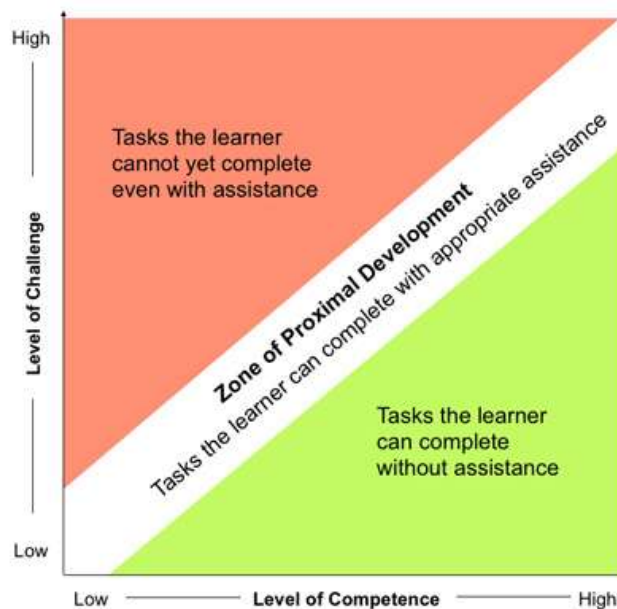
High

Level of Challenge

Low

Tasks the learner cannot yet complete even with assistance

Zone of Proximal Development

Tasks the learner can complete with appropriate assistance

Tasks the learner can complete without assistance

Low

Level of Competence

High